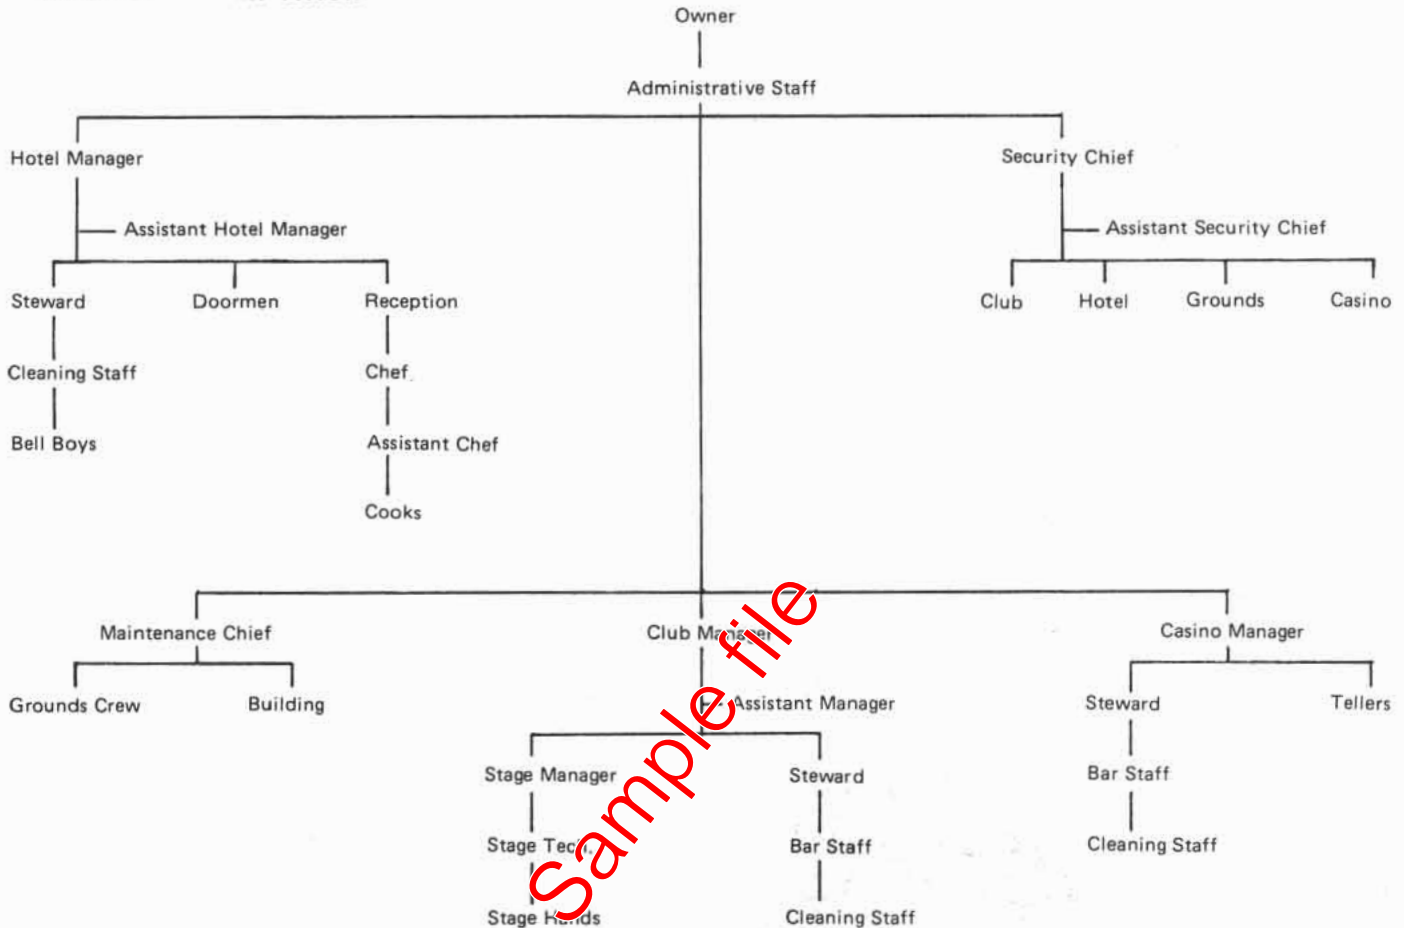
Owner

Administrative Staff

Hotel Manager

Assistant Hotel Manager

Steward

Doormen

Reception

Cleaning Staff

Chef

Bell Boys

Assistant Chef

Cooks

Security Chief

Assistant Security Chief

Club

Hotel

Grounds

Casino

Maintenance Chief

Grounds Crew

Building

Club M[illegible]

Assistant Manager

Stage Manager

Stage Tec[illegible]

Stage H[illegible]ds

Steward

Bar Staff

Cleaning Staff

Casino Manager

Steward

Tellers

Bar Staff

Cleaning Staff

Sample file